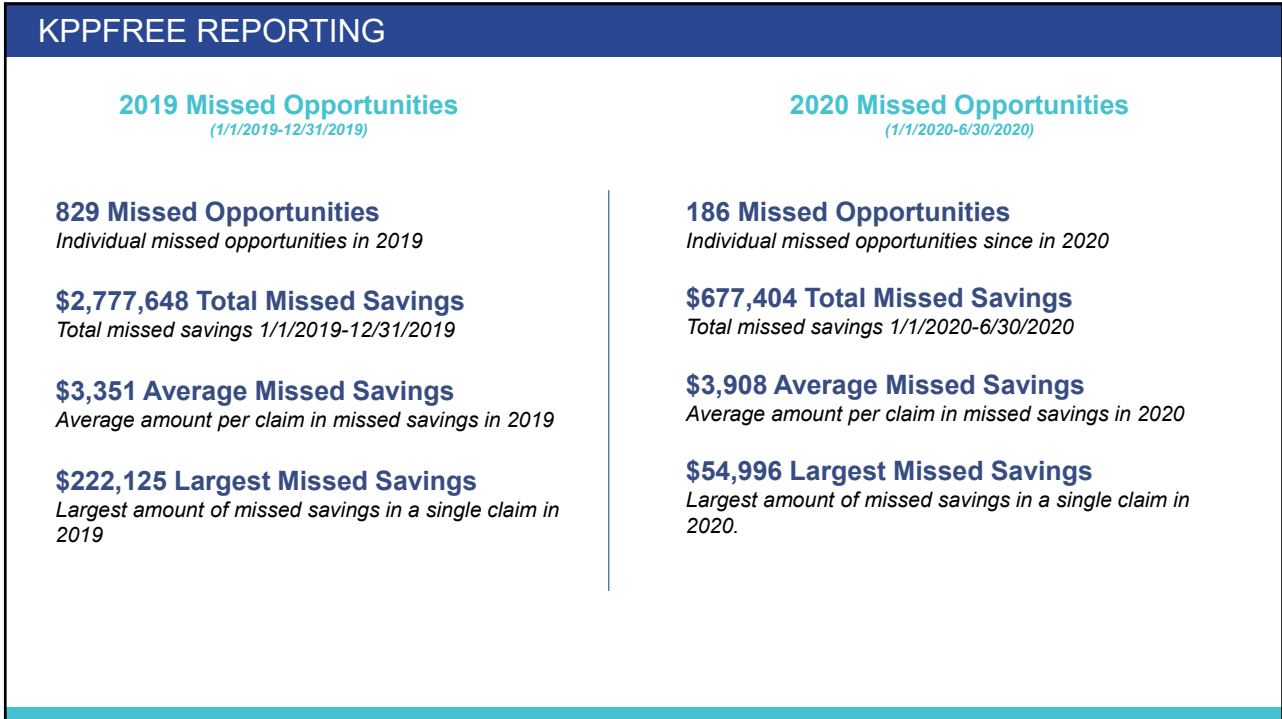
KPPFREE REPORTING

2019 Missed Opportunities
(1/1/2019-12/31/2019)

829 Missed Opportunities
Individual missed opportunities in 2019

$2,777,648 Total Missed Savings
Total missed savings 1/1/2019-12/31/2019

$3,351 Average Missed Savings
Average amount per claim in missed savings in 2019

$222,125 Largest Missed Savings
Largest amount of missed savings in a single claim in 2019

2020 Missed Opportunities
(1/1/2020-6/30/2020)

186 Missed Opportunities
Individual missed opportunities since in 2020

$677,404 Total Missed Savings
Total missed savings 1/1/2020-6/30/2020

$3,908 Average Missed Savings
Average amount per claim in missed savings in 2020

$54,996 Largest Missed Savings
Largest amount of missed savings in a single claim in 2020.